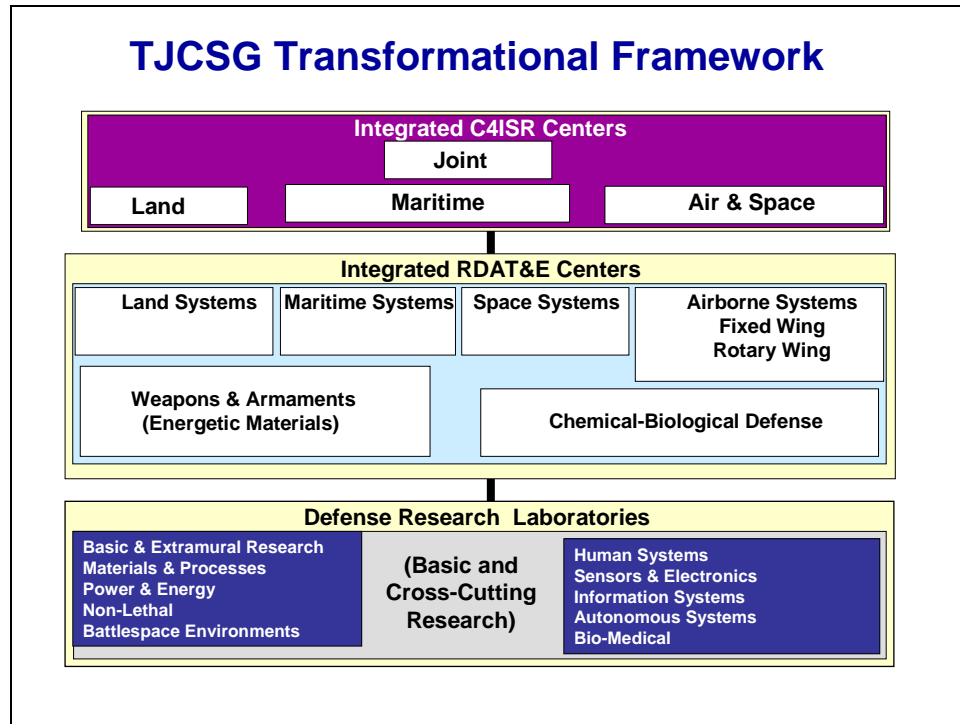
TJCSG Transformational Framework

Integrated C4ISR Centers

Joint

Land

Maritime

Air & Space

Integrated RDAT&E Centers

Land Systems

Maritime Systems

Space Systems

Airborne Systems
Fixed Wing
Rotary Wing

Weapons & Armaments
(Energetic Materials)

Chemical-Biological Defense

Defense Research Laboratories

Basic & Extramural Research
Materials & Processes
Power & Energy
Non-Lethal
Battlespace Environments

(Basic and Cross-Cutting Research)

Human Systems
Sensors & Electronics
Information Systems
Autonomous Systems
Bio-Medical